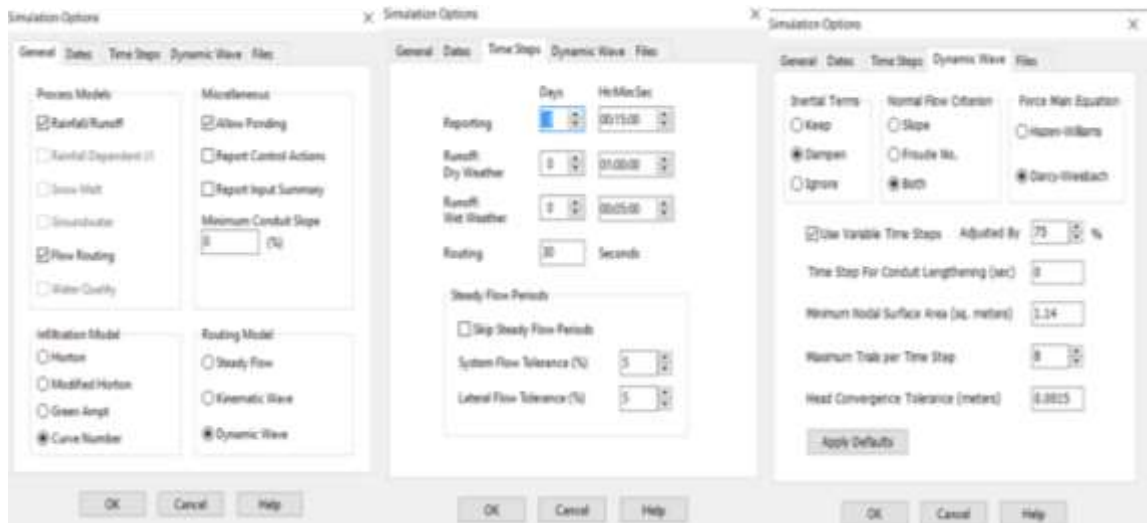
Simulation Options
×
General Dates Time Steps Dynamic Wave Files

Process Models
Rainfall/Runoff
Rainfall Dependent I/I
Snow Melt
Groundwater
Flow Routing
Water Quality

Miscellaneous
Allow Ponding
Report Control Actions
Report Input Summary
Minimum Conduit Slope
0 (%)

Infiltration Model
Horton
Modified Horton
Green Ampt
Curve Number

Routing Model
Steady Flow
Kinematic Wave
Dynamic Wave

OK Cancel Help

Simulation Options
×
General Dates Time Steps Dynamic Wave Files

Days Hr:Min:Sec
Reporting 0 00:15:00
Runoff: Dry Weather 0 01:00:00
Runoff: Wet Weather 0 00:05:00
Routing 30 Seconds

Steady Flow Periods
Skip Steady Flow Periods
System Flow Tolerance (%) 5
Lateral Flow Tolerance (%) 5

OK Cancel Help

Simulation Options
×
General Dates Time Steps Dynamic Wave Files

Inertial Terms
Keep
Dampen
Ignore

Normal Flow Criterion
Slope
Froude No.
Both

Force Main Equation
Hazen-Williams
Darcy-Weisbach

Use Variable Time Steps Adjusted By 75 %
Time Step For Conduit Lengthening (sec) 0
Minimum Nodal Surface Area (sq. meters) 1.14
Maximum Trials per Time Step 8
Head Convergence Tolerance (meters) 0.0015

Apply Defaults

OK Cancel Help